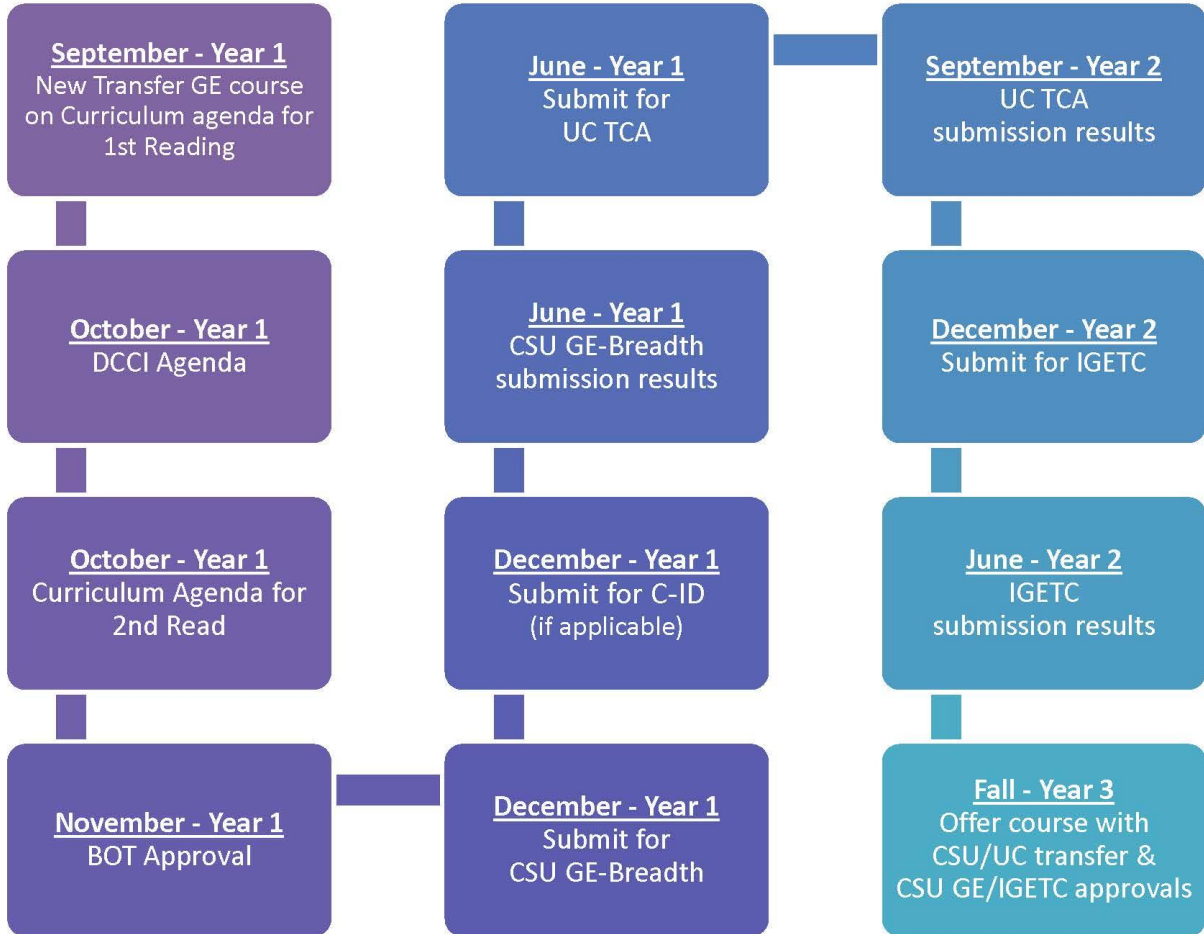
September - Year 1
New Transfer GE course on Curriculum agenda for 1st Reading

October - Year 1
DCCI Agenda

October - Year 1
Curriculum Agenda for 2nd Read

November - Year 1
BOT Approval

December - Year 1
Submit for CSU GE-Breadth

December - Year 1
Submit for C-ID
(if applicable)

June - Year 1
CSU GE-Breadth submission results

June - Year 1
Submit for UC TCA

September - Year 2
UC TCA submission results

December - Year 2
Submit for IGETC

June - Year 2
IGETC submission results

Fall - Year 3
Offer course with CSU/UC transfer & CSU GE/IGETC approvals